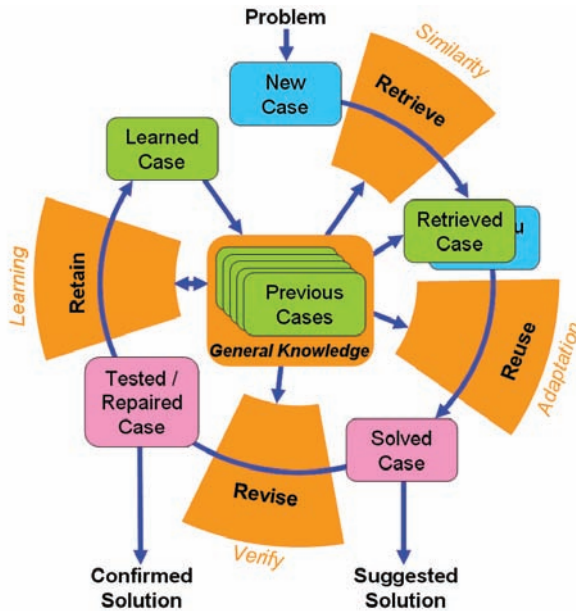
Problem

New Case

Similarity

Retrieve

Learned Case

Retrieved Case

u

Learning

Retain

Previous Cases

General Knowledge

Reuse

Adaptation

Tested / Repaired Case

Solved Case

Revise

Verify

Confirmed Solution

Suggested Solution